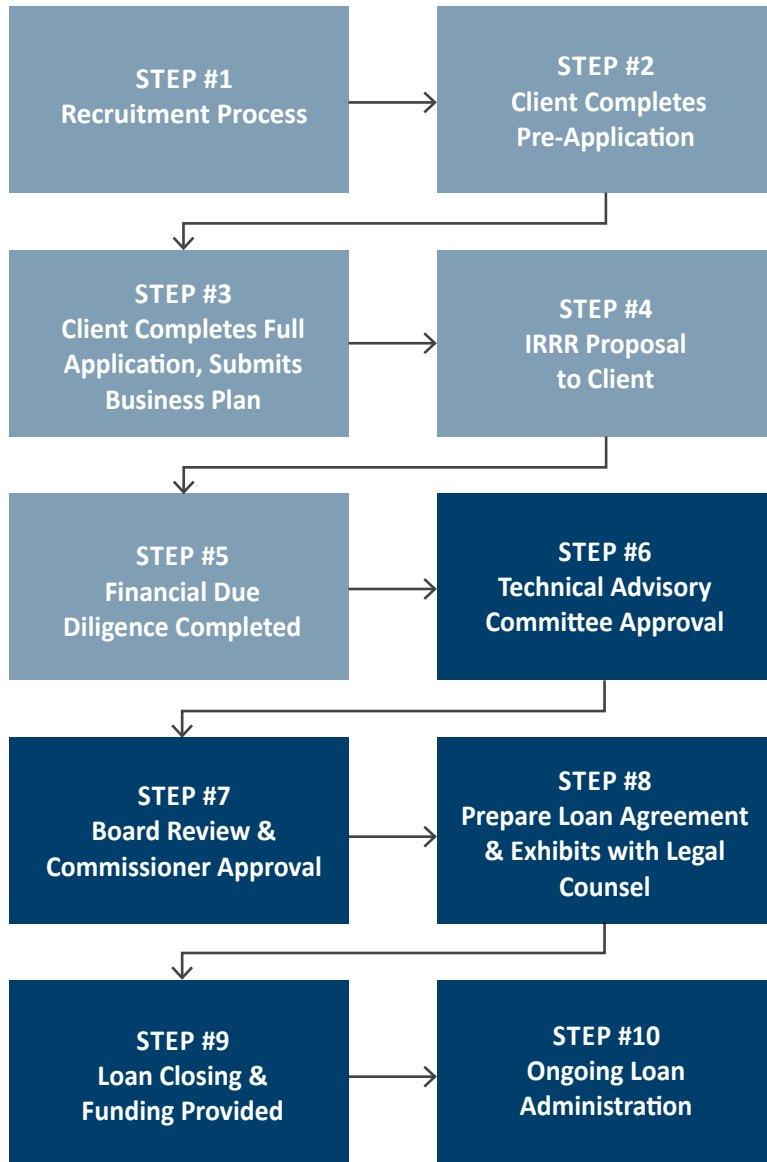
STEP #1
Recruitment Process

STEP #2
Client Completes Pre-Application

STEP #3
Client Completes Full Application, Submits Business Plan

STEP #4
IRRR Proposal to Client

STEP #5
Financial Due Diligence Completed

STEP #6
Technical Advisory Committee Approval

STEP #7
Board Review & Commissioner Approval

STEP #8
Prepare Loan Agreement & Exhibits with Legal Counsel

STEP #9
Loan Closing & Funding Provided

STEP #10
Ongoing Loan Administration